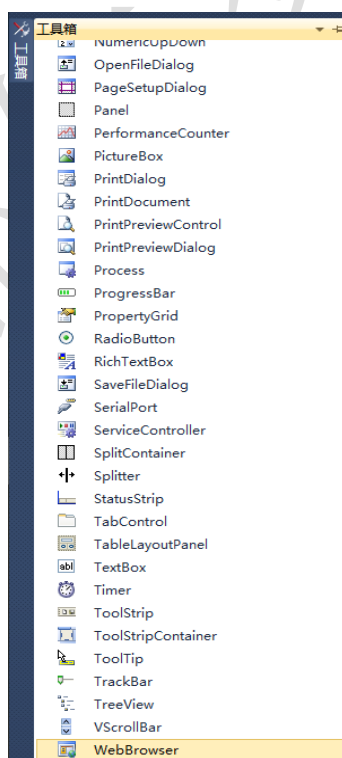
工具箱

工具箱

NumericUpDown
OpenFileDialog
PageSetupDialog
Panel
PerformanceCounter
PictureBox
PrintDialog
PrintDocument
PrintPreviewControl
PrintPreviewDialog
Process
ProgressBar
PropertyGrid
RadioButton
RichTextBox
SaveFileDialog
SerialPort
ServiceController
SplitContainer
Splitter
StatusStrip
TabControl
TableLayoutPanel
TextBox
Timer
ToolStrip
ToolStripContainer
ToolTip
TrackBar
TreeView
VScrollBar
WebBrowser